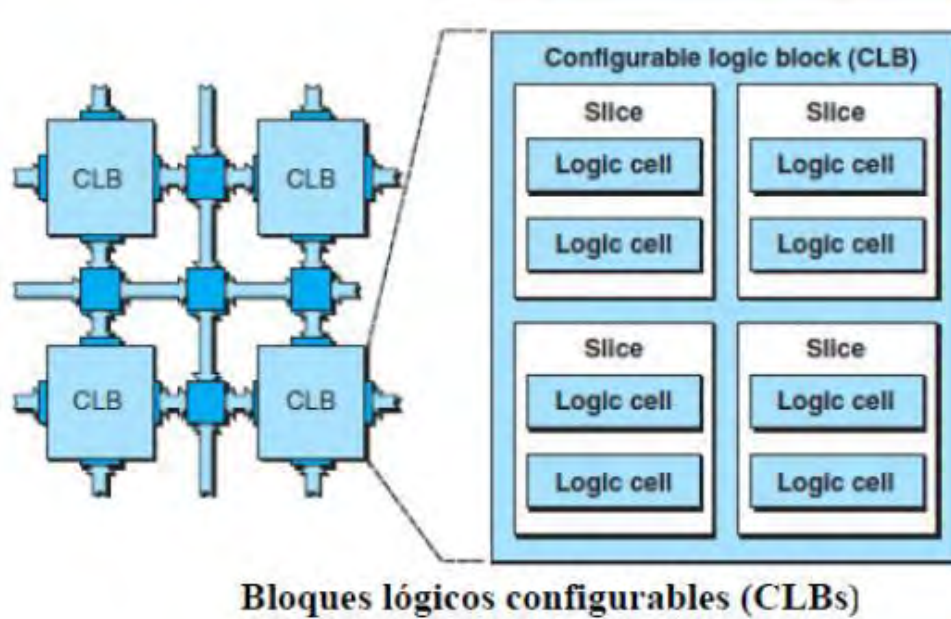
CLB

CLB

CLB

CLB

Configurable logic block (CLB)

Slice

Logic cell

Logic cell

Slice

Logic cell

Logic cell

Slice

Logic cell

Logic cell

Slice

Logic cell

Logic cell

Bloques lógicos configurables (CLBs)